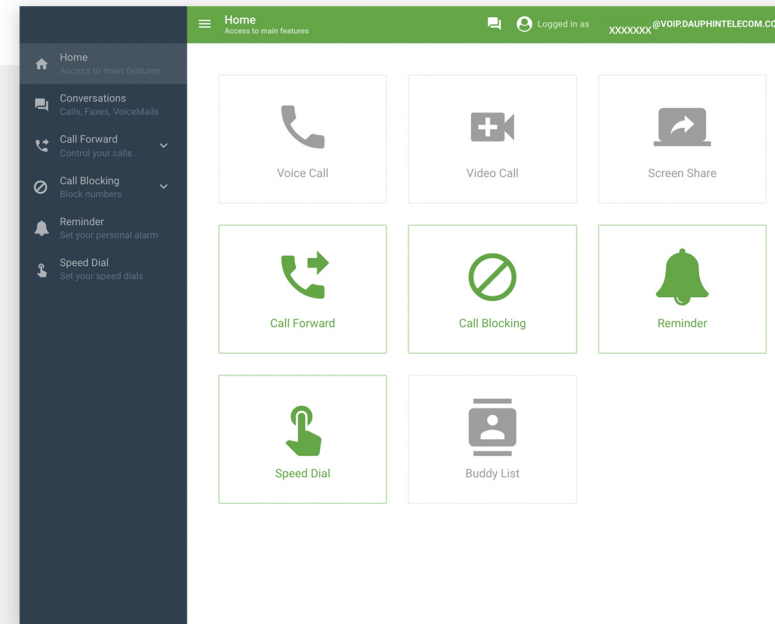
Home
Access to main features

Conversations
Calls, Faxes, VoiceMails

Call Forward
Control your calls

Call Blocking
Block numbers

Reminder
Set your personal alarm

Speed Dial
Set your speed dials

Home
Access to main features

Logged in as XXXXXXX@VOIP.DAUPHINTELECOM.CO

Voice Call

Video Call

Screen Share

Call Forward

Call Blocking

Reminder

Speed Dial

Buddy List